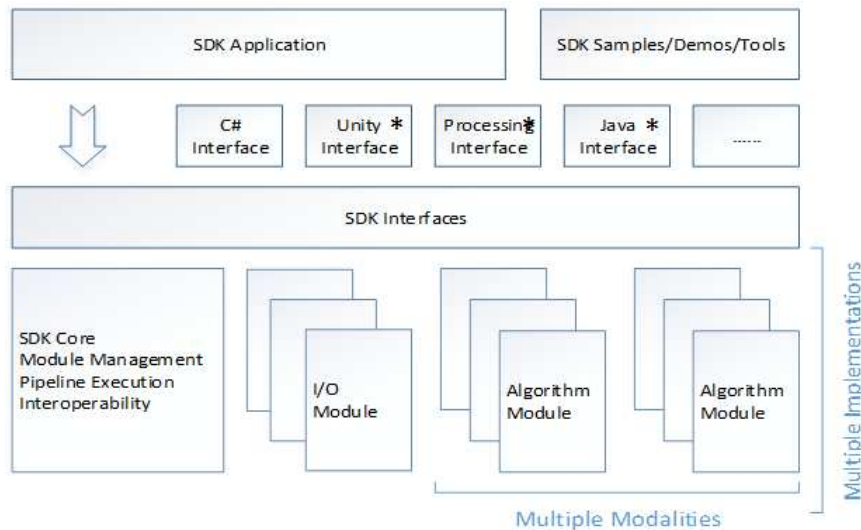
SDK Application

SDK Samples/Demos/Tools

C# Interface

Unity * Interface

Processing* Interface

Java * Interface

......

SDK Interfaces

SDK Core
Module Management
Pipeline Execution
Interoperability

I/O Module

Algorithm Module

Algorithm Module

Multiple Modalities

Multiple Implementations